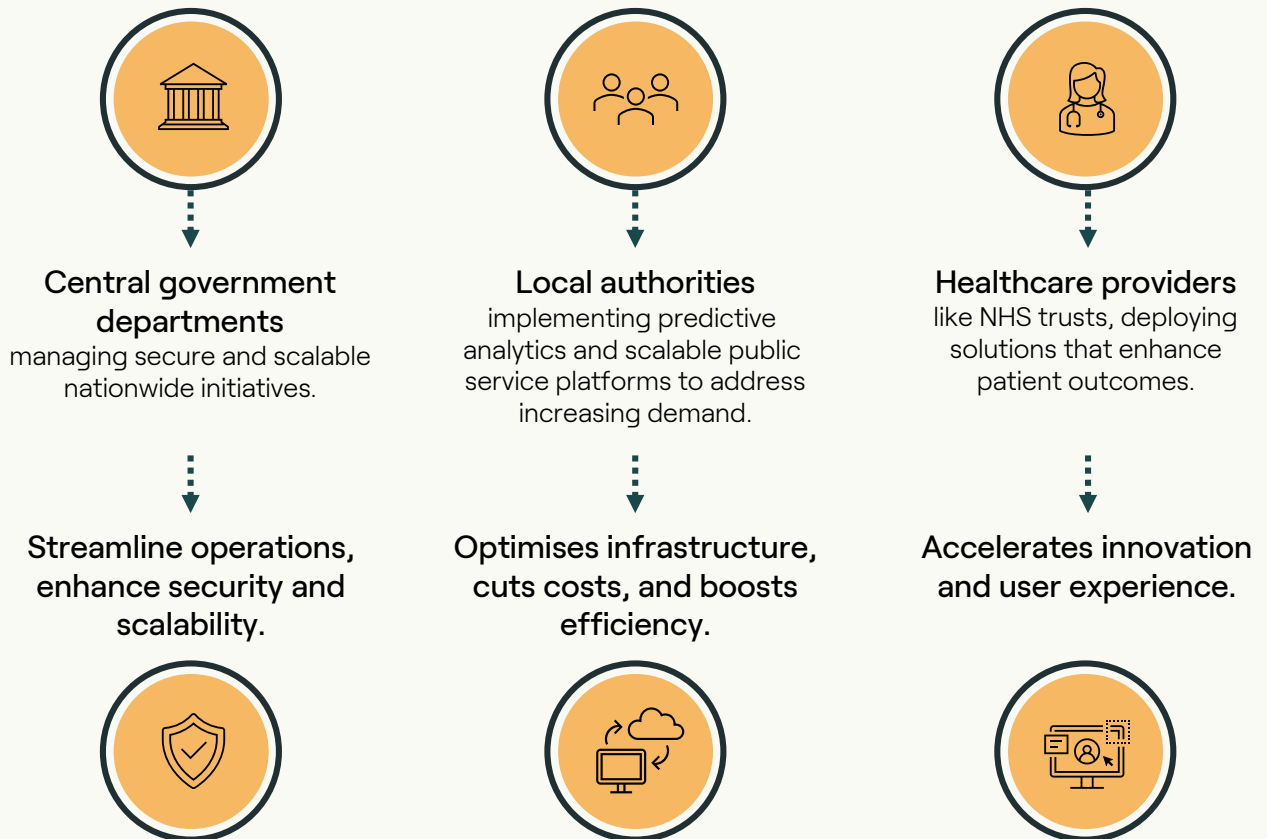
Central government departments
managing secure and scalable nationwide initiatives.

Streamline operations, enhance security and scalability.

Local authorities
implementing predictive analytics and scalable public service platforms to address increasing demand.

Optimises infrastructure, cuts costs, and boosts efficiency.

Healthcare providers
like NHS trusts, deploying solutions that enhance patient outcomes.

Accelerates innovation and user experience.